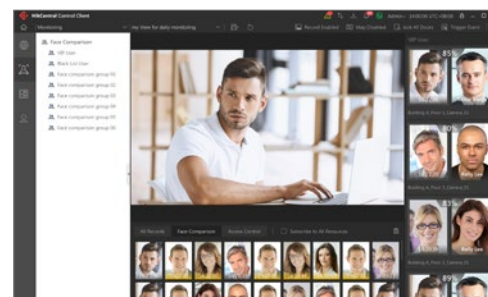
HikCentral Control Client
Monitoring
My View for daily monitoring
Admin
Record Enabled
Map Enabled
Lock All Doors
Trigger Event
Face Comparison
VIP User
Black List User
Face comparison group 01
Face comparison group 02
Face comparison group 03
Face comparison group 04
Face comparison group 05
Face comparison group 06
VIP User
Building A, Floor 1, Camera 01
Building A, Floor 1, Camera 01
Building A, Floor 1, Camera 01
Kelly Lee
Kelly Lee
All Records
Face Comparison
Access Control
Subscribe to All Resources